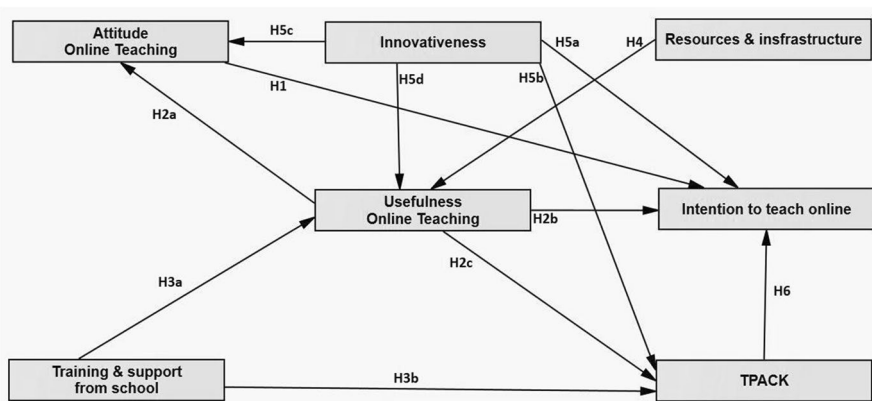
Attitude
Online Teaching

H5c

Innovativeness

H5a

H4

Resources & insfrastructure

H5d

H5b

H1

H2a

Usefulness
Online Teaching

H2b

Intention to teach online

H2c

H3a

H6

Training & support
from school

H3b

TPACK